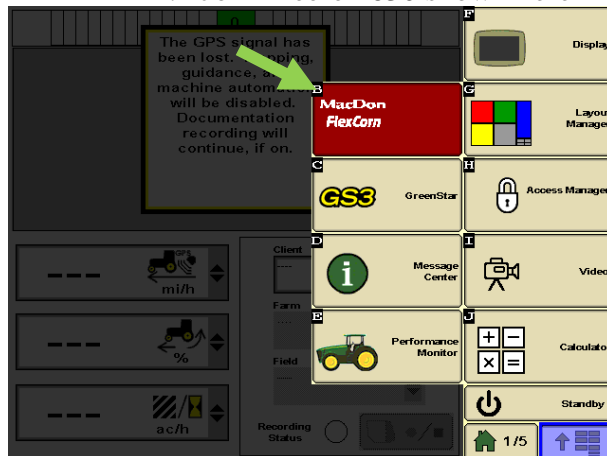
0

The GPS signal has been lost. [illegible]pping, guidance, a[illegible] machine autom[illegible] will be disabled. Documentation recording will continue, if on.

B
MacDon
FlexCorn

C
GS3
GreenStar

D
Message Center

E
Performance Monitor

F
Display

G
Layout Manager

H
Access Manager

I
Video

J
Calculator

Standby

1/5

---
mi/h

---
%

---
ac/h

Client
----

Farm
----

Field
----

Recording Status